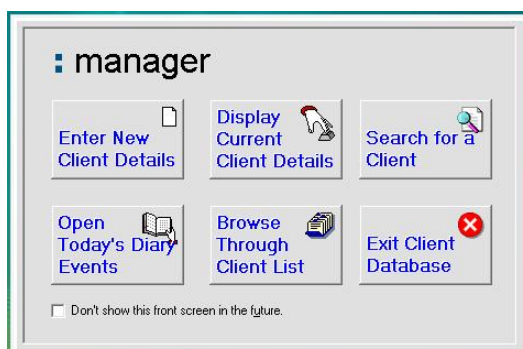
: manager

Enter New Client Details

Display Current Client Details

Search for a Client

Open Today's Diary Events

Browse Through Client List

Exit Client Database

Don't show this front screen in the future.